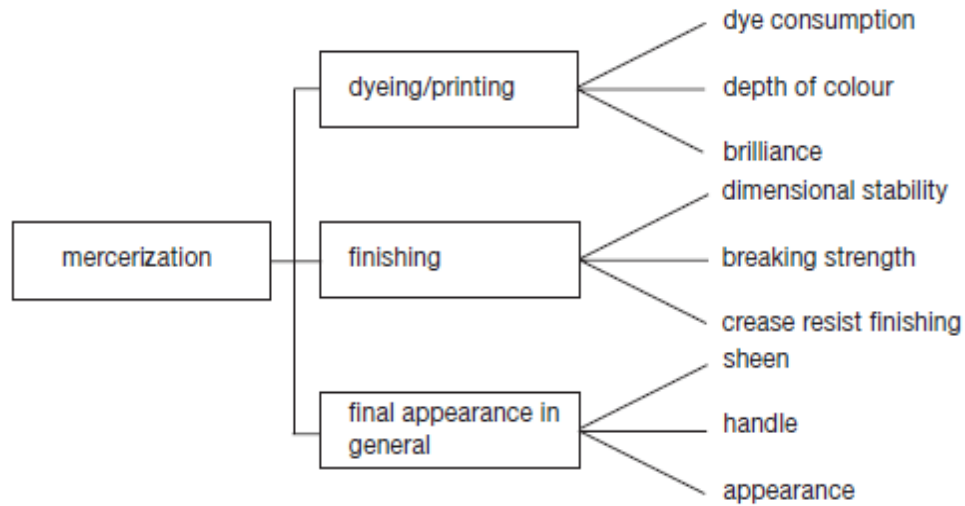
mercerization

dyeing/printing

dye consumption

depth of colour

brilliance

finishing

dimensional stability

breaking strength

crease resist finishing

final appearance in general

sheen

handle

appearance